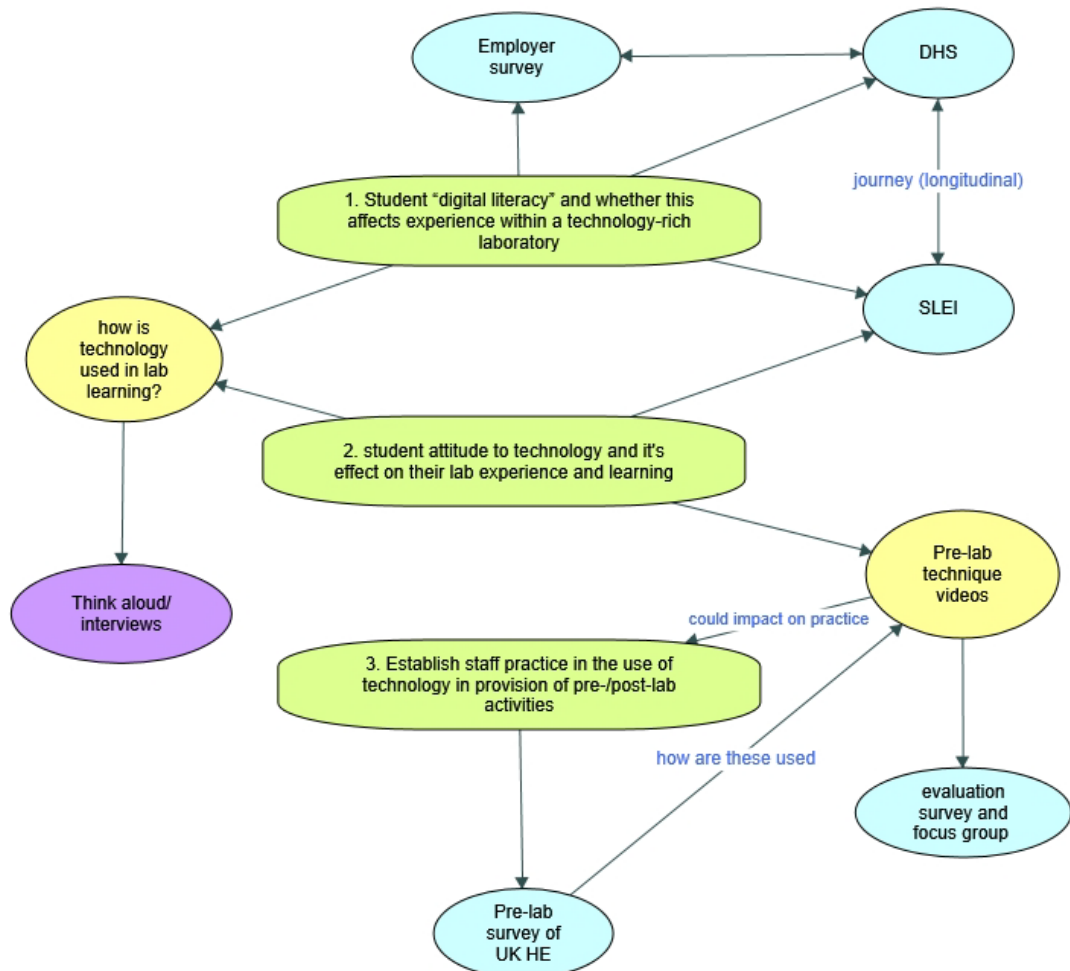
Employer survey

DHS

journey (longitudinal)

1. Student “digital literacy” and whether this affects experience within a technology-rich laboratory

SLEI

how is technology used in lab learning?

2. student attitude to technology and it's effect on their lab experience and learning

Pre-lab technique videos

Think aloud/ interviews

could impact on practice

3. Establish staff practice in the use of technology in provision of pre-/post-lab activities

how are these used

evaluation survey and focus group

Pre-lab survey of UK HE